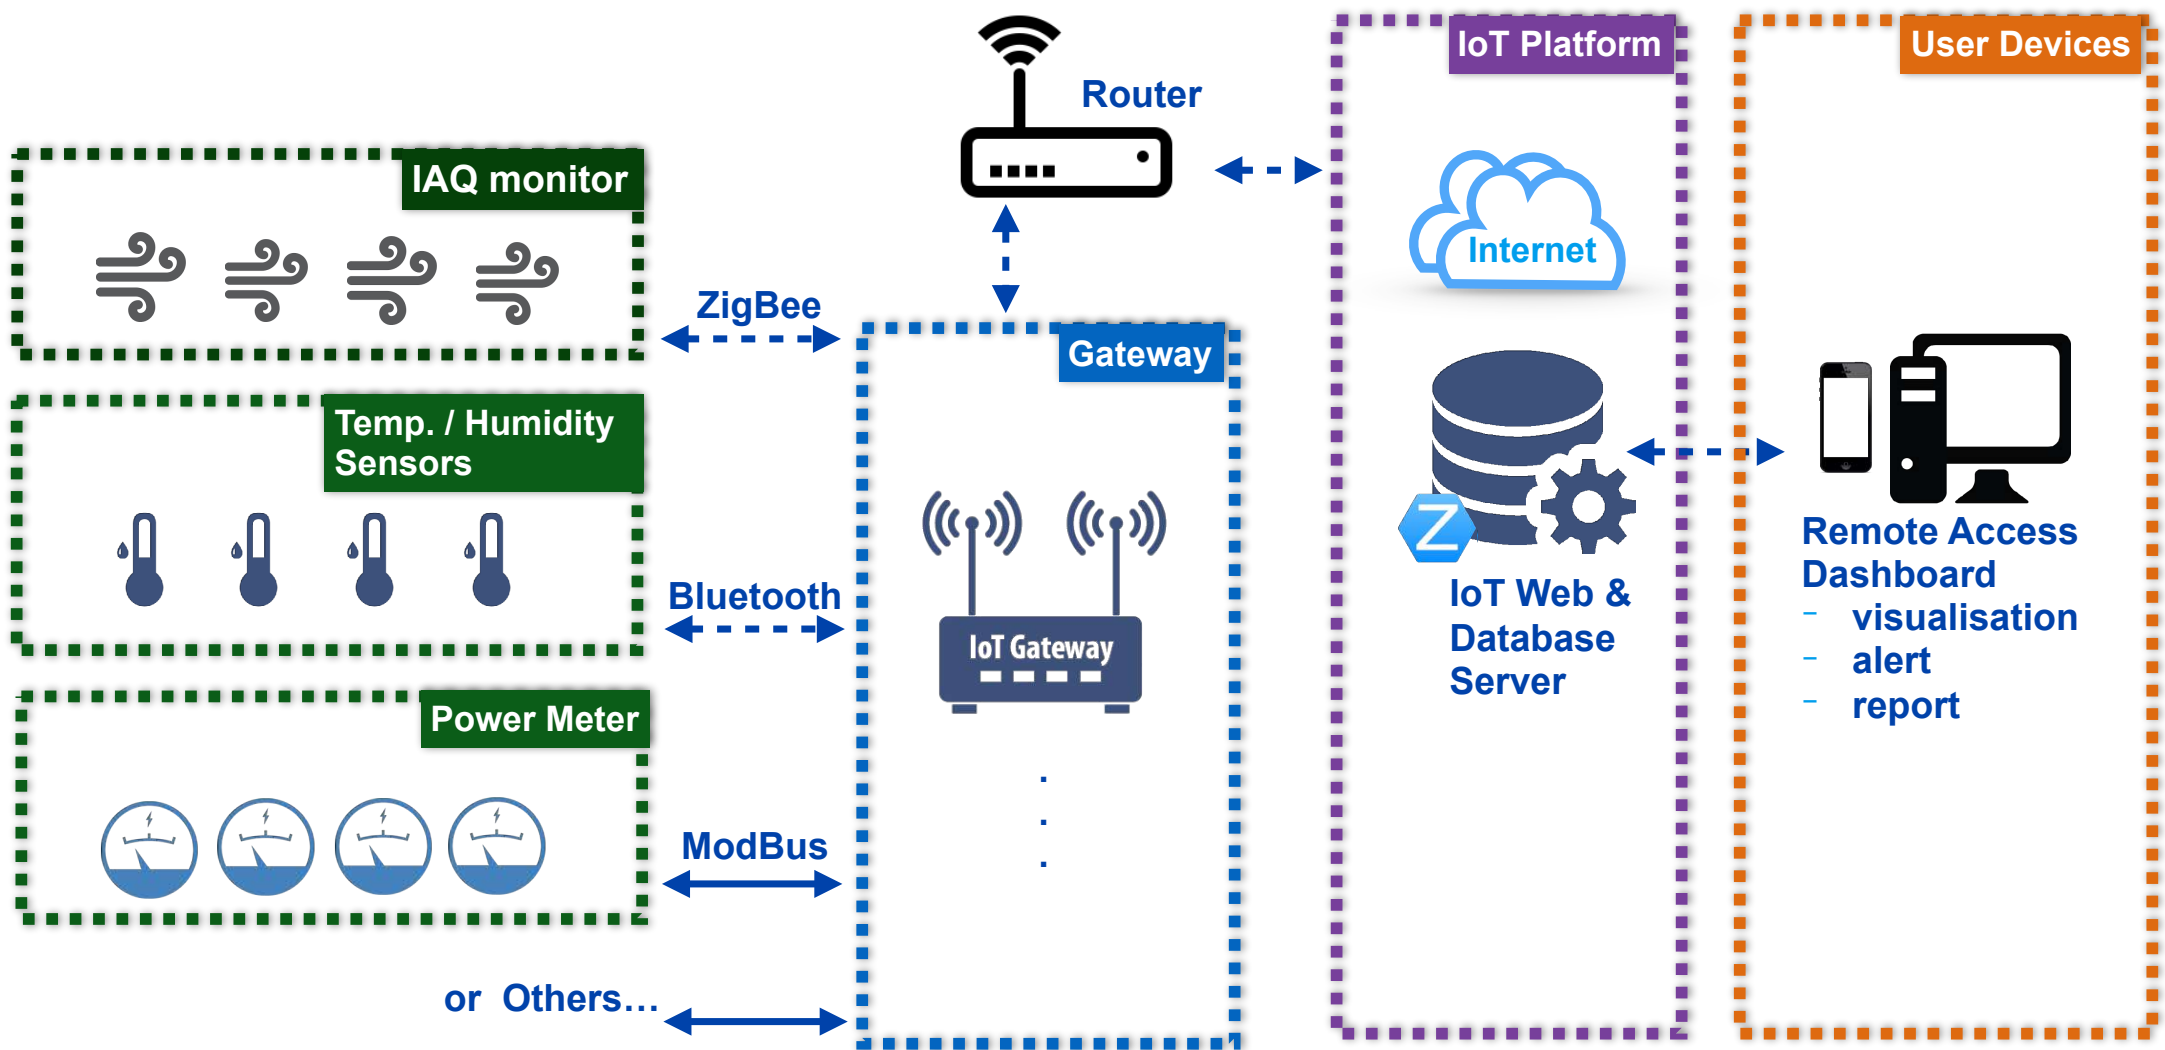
IoT Platform

User Devices

Router

IAQ monitor

ZigBee

Internet

Gateway

Temp. / Humidity Sensors

Remote Access Dashboard
- visualisation
- alert
- report

IoT Web & Database Server

Bluetooth

IoT Gateway

Power Meter

ModBus

or Others…